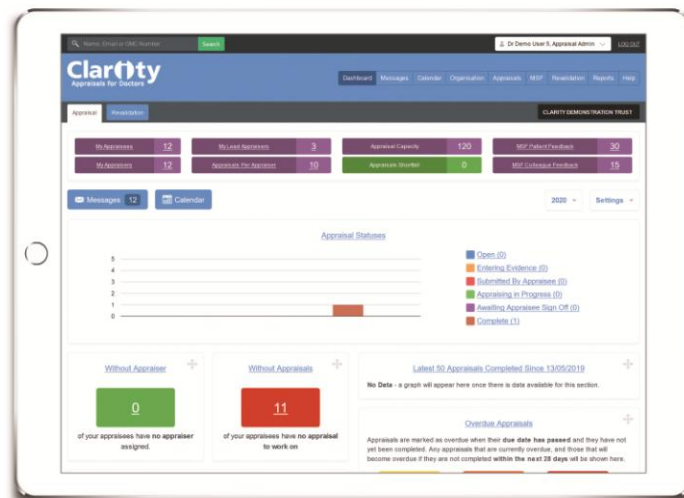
Name, Email or GMC Number Search

Dr Demo User 5, Appraisal Admin LOG OUT

Clarity
Appraisals for Doctors

Dashboard Messages Calendar Organisation Appraisals MSF Revalidation Reports Help

Appraisal Revalidation

CLARITY DEMONSTRATION TRUST

| My Appraisees | 12 |
|---|---|
| My Appraisers | 12 |

| My Lead Appraisers | 3 |
|---|---|
| Appraisals Per Appraiser | 10 |

| Appraisal Capacity | 120 |
|---|---|
| Appraisals Shortfall | 0 |

| MSF Patient Feedback | 30 |
|---|---|
| MSF Colleague Feedback | 15 |

Messages 12 Calendar

2020 Settings

Appraisal Statuses

5
4
3
2
1
0

Open (0)
Entering Evidence (0)
Submitted By Appraisee (0)
Appraising in Progress (0)
Awaiting Appraisee Sign Off (0)
Complete (1)

Without Appraiser

0

of your appraisees have no appraiser assigned.

Without Appraisals

11

of your appraisees have no appraisal to work on

Latest 50 Appraisals Completed Since 13/05/2019

No Data - a graph will appear here once there is data available for this section.

Overdue Appraisals

Appraisals are marked as overdue when their due date has passed and they have not yet been completed. Any appraisals that are currently overdue, and those that will become overdue if they are not completed within the next 28 days will be shown here.